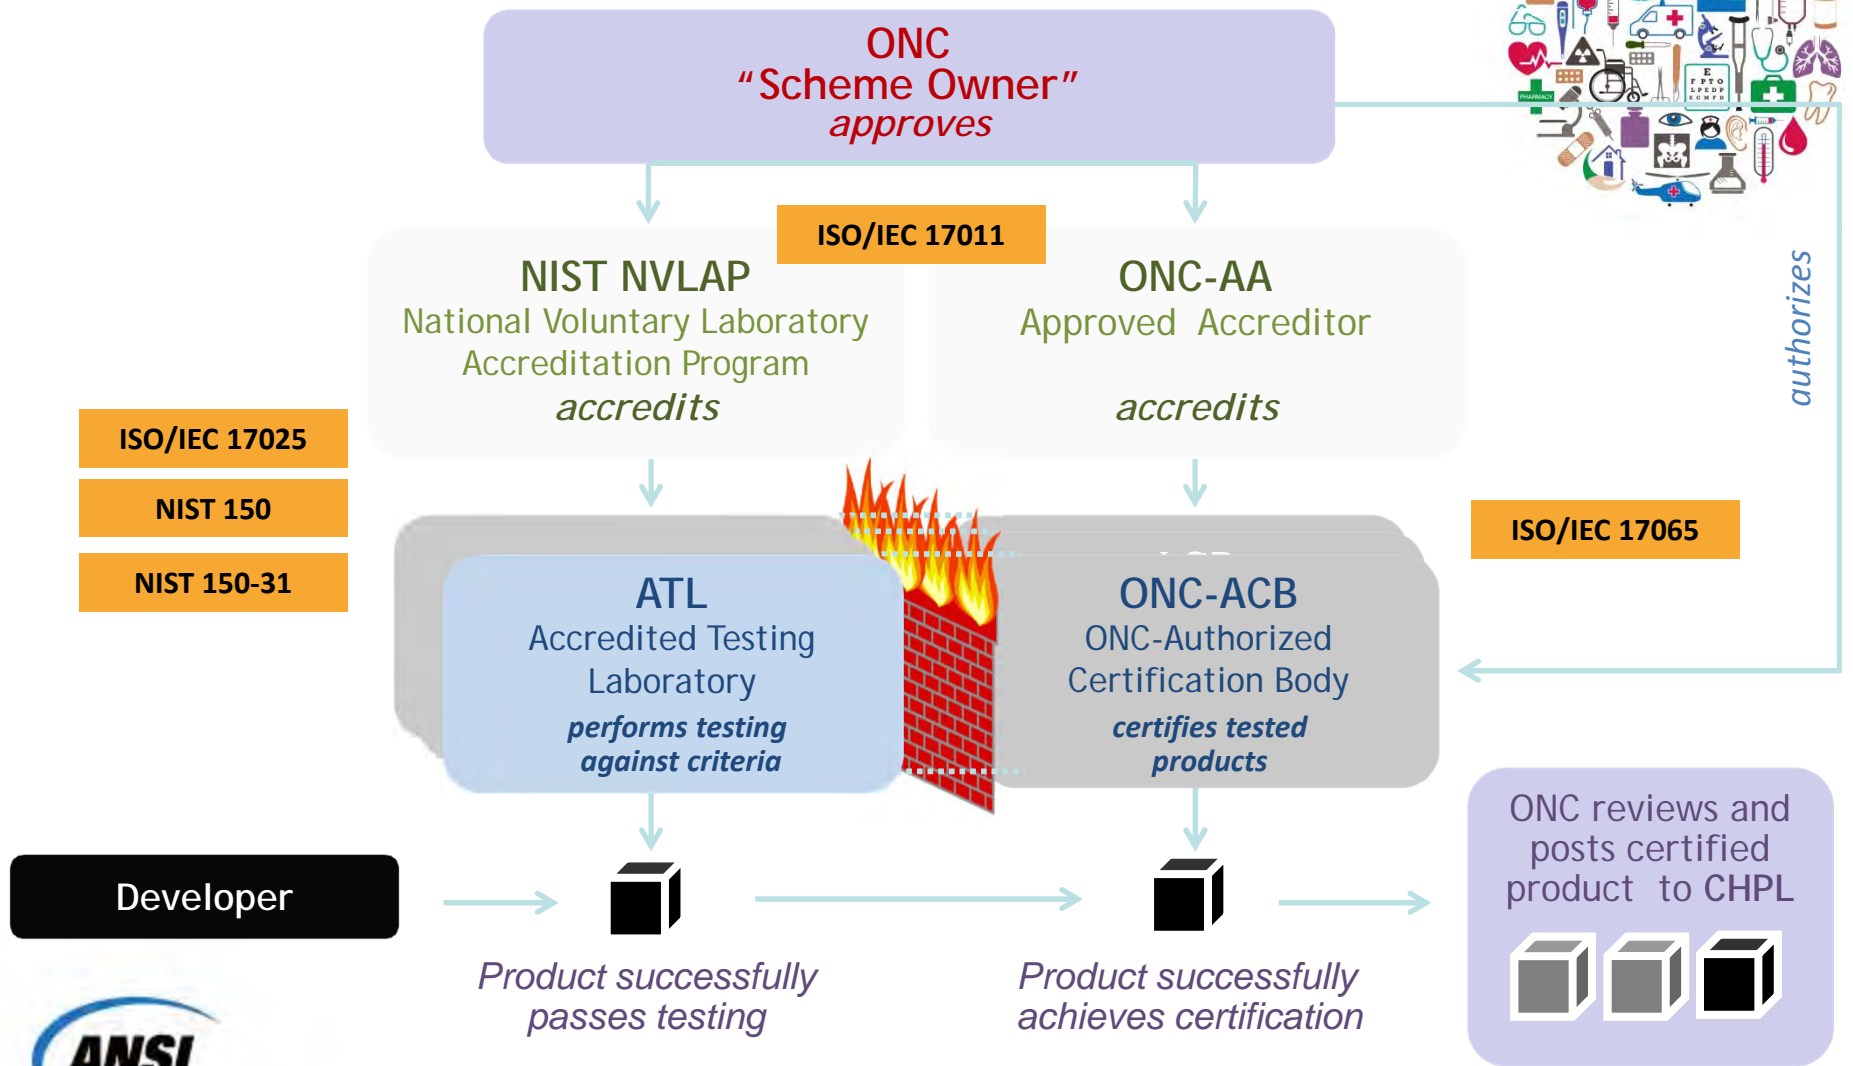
ONC
“Scheme Owner”
approves

ISO/IEC 17011

NIST NVLAP
National Voluntary Laboratory Accreditation Program
accredits

ONC-AA
Approved Accreditor
accredits

authorizes

ISO/IEC 17025

NIST 150

NIST 150-31

ISO/IEC 17065

ATL
Accredited Testing Laboratory
performs testing against criteria

ONC-ACB
ONC-Authorized Certification Body
certifies tested products

ONC reviews and posts certified product to CHPL

Developer

Product successfully passes testing

Product successfully achieves certification

ANSI